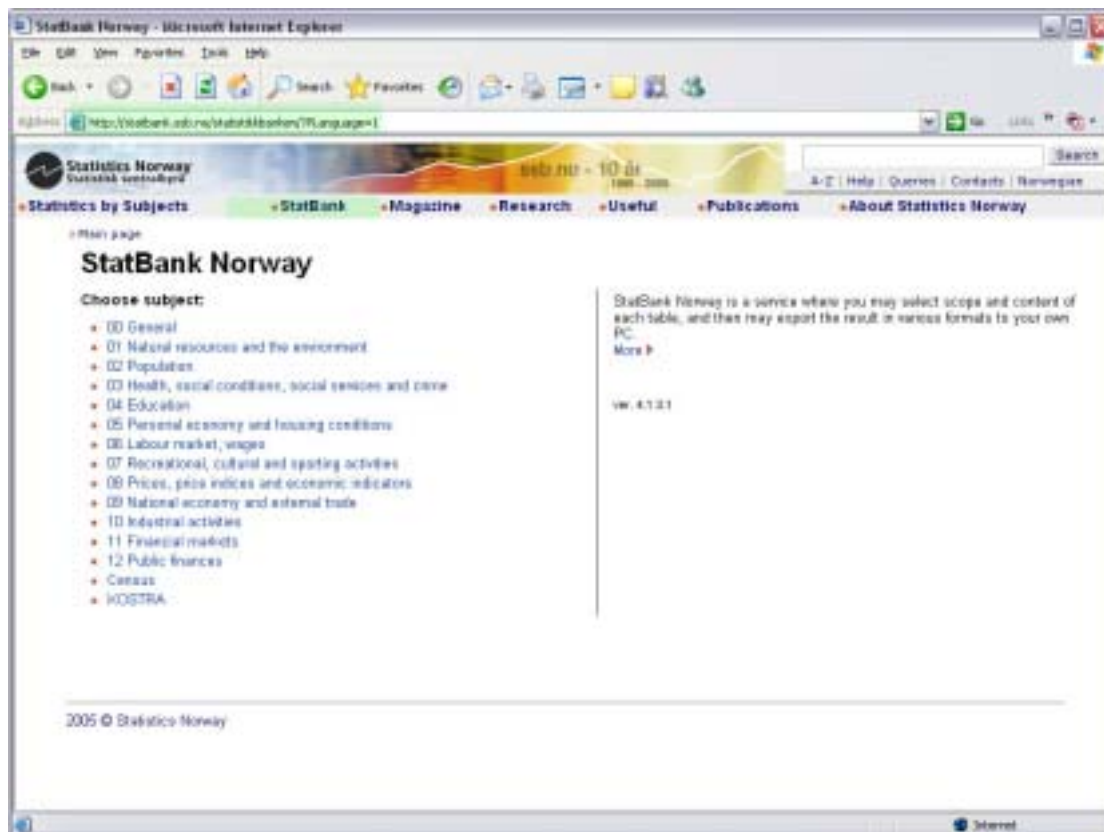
StatBank Norway - Microsoft Internet Explorer

File Edit View Favorites Tools Help

Back Search Favorites

Address http://statbank.ssb.no/statistikkbanken/?PLanguage=1 Go Links

Statistics Norway
Statistisk sentralbyrå

ssb.no - 10 år
1995 - 2005

Search

A-Z | Help | Queries | Contacts | Norwegian

Statistics by Subjects StatBank Magazine Research Useful Publications About Statistics Norway

Main page

StatBank Norway

Choose subject:

- 00 General
- 01 Natural resources and the environment
- 02 Population
- 03 Health, social conditions, social services and crime
- 04 Education
- 05 Personal economy and housing conditions
- 06 Labour market, wages
- 07 Recreational, cultural and sporting activities
- 08 Prices, price indices and economic indicators
- 09 National economy and external trade
- 10 Industrial activities
- 11 Financial markets
- 12 Public finances
- Census
- KOSTRA

StatBank Norway is a service where you may select scope and content of each table, and then may export the result in various formats to your own PC.
More

ver. 4.1.3.1

2005 © Statistics Norway

Internet